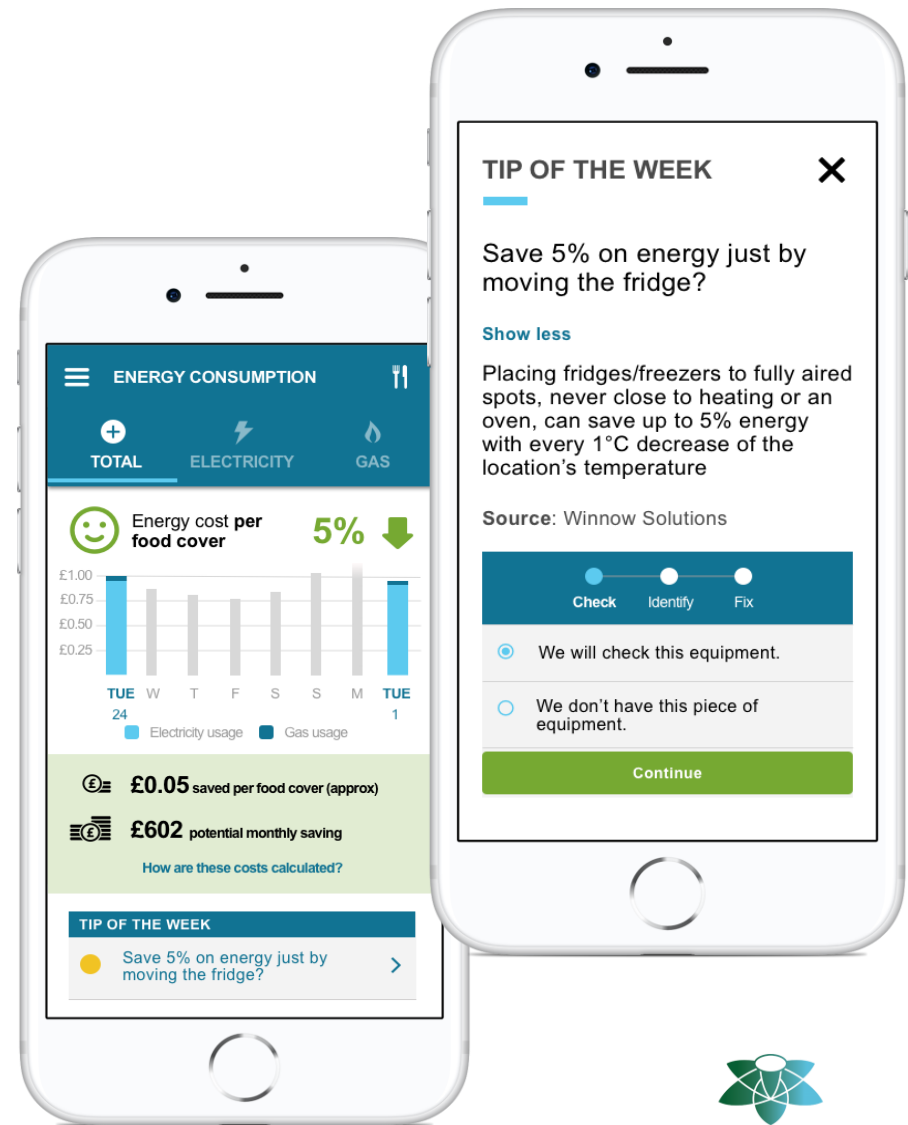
ENERGY CONSUMPTION

TOTAL ELECTRICITY GAS

Energy cost per food cover 5%

£1.00
£0.75
£0.50
£0.25

TUE 24 W T F S S M TUE 1

Electricity usage Gas usage

£0.05 saved per food cover (approx)

£602 potential monthly saving

How are these costs calculated?

TIP OF THE WEEK

Save 5% on energy just by moving the fridge?

TIP OF THE WEEK

Save 5% on energy just by moving the fridge?

Show less

Placing fridges/freezers to fully aired spots, never close to heating or an oven, can save up to 5% energy with every 1°C decrease of the location's temperature

Source: Winnow Solutions

Check Identify Fix

We will check this equipment.

We don't have this piece of equipment.

Continue